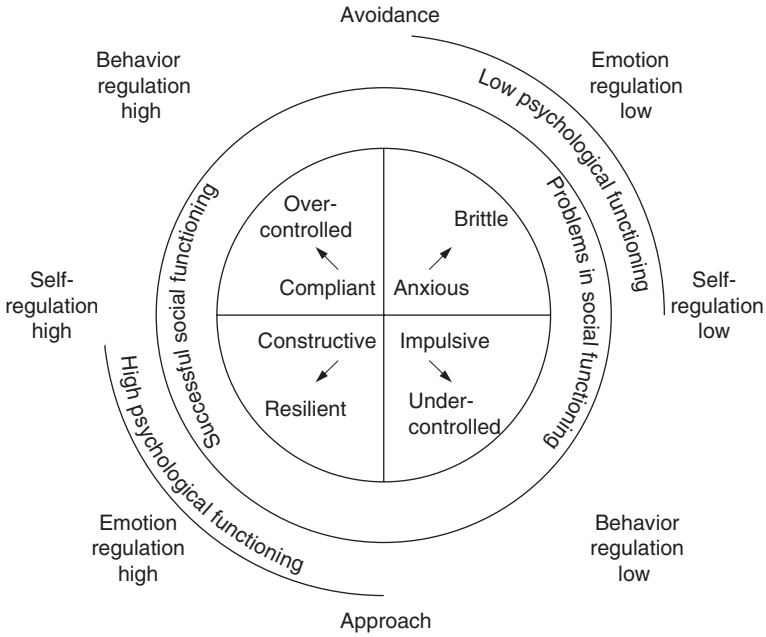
Avoidance

Behavior regulation high

Emotion regulation low

Low psychological functioning

Successful social functioning

Problems in social functioning

Over-controlled

Brittle

Compliant

Anxious

Self-regulation high

Self-regulation low

Constructive

Impulsive

Resilient

Under-controlled

High psychological functioning

Emotion regulation high

Behavior regulation low

Approach